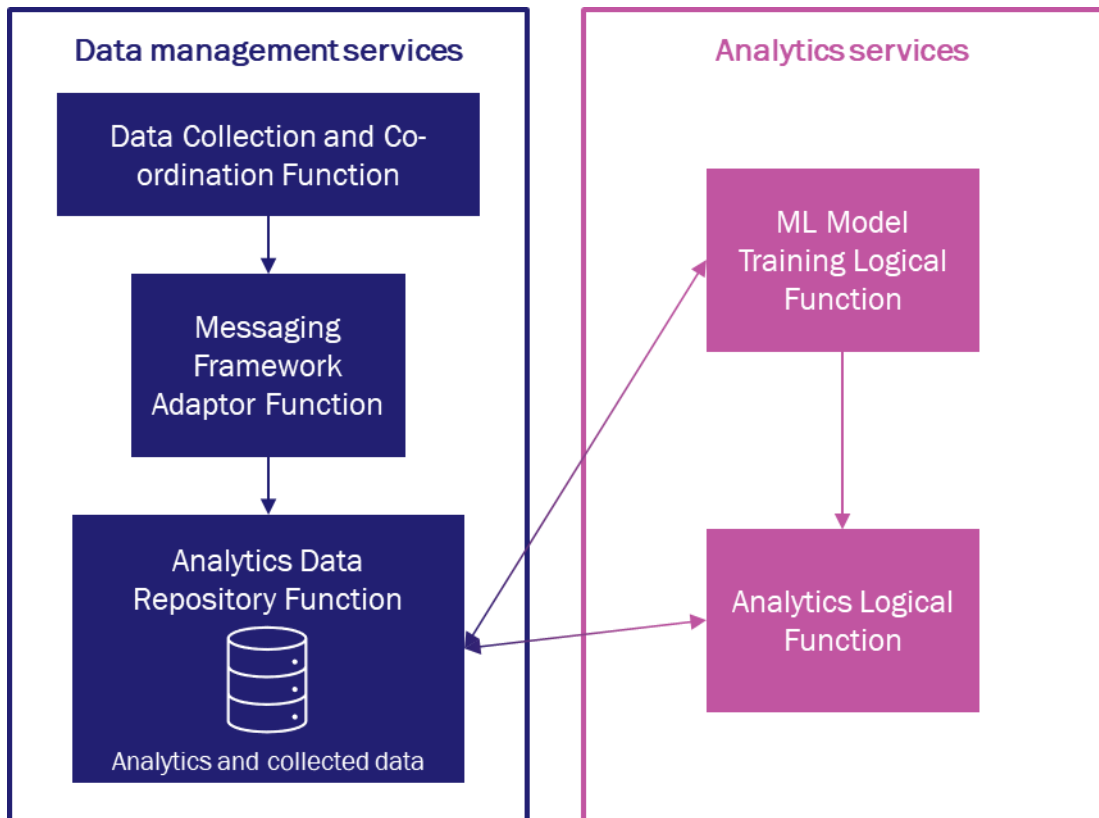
Data management services

Data Collection and Co-ordination Function

Messaging Framework Adaptor Function

Analytics Data Repository Function

Analytics and collected data

Analytics services

ML Model Training Logical Function

Analytics Logical Function